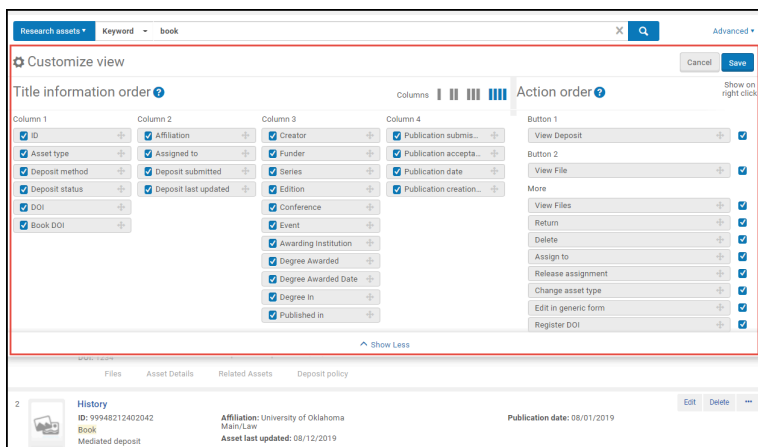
Research assets ▾ Keyword ▾ book
Advanced ▾

Customize view
Cancel Save

Title information order
Columns

Column 1
ID
Asset type
Deposit method
Deposit status
DOI
Book DOI

Column 2
Affiliation
Assigned to
Deposit submitted
Deposit last updated

Column 3
Creator
Funder
Series
Edition
Conference
Event
Awarding Institution
Degree Awarded
Degree Awarded Date
Degree In
Published in

Column 4
Publication submis...
Publication accepta...
Publication date
Publication creation...

Action order
Show on right click

Button 1
View Deposit

Button 2
View File

More
View Files
Return
Delete
Assign to
Release assignment
Change asset type
Edit in generic form
Register DOI

^ Show Less

DOI: 1234
Files Asset Details Related Assets Deposit policy

2
History
ID: 99948212402042
Book
Mediated deposit
Affiliation: University of Oklahoma Main/Law
Asset last updated: 08/12/2019
Publication date: 08/01/2019
Edit Delete ···